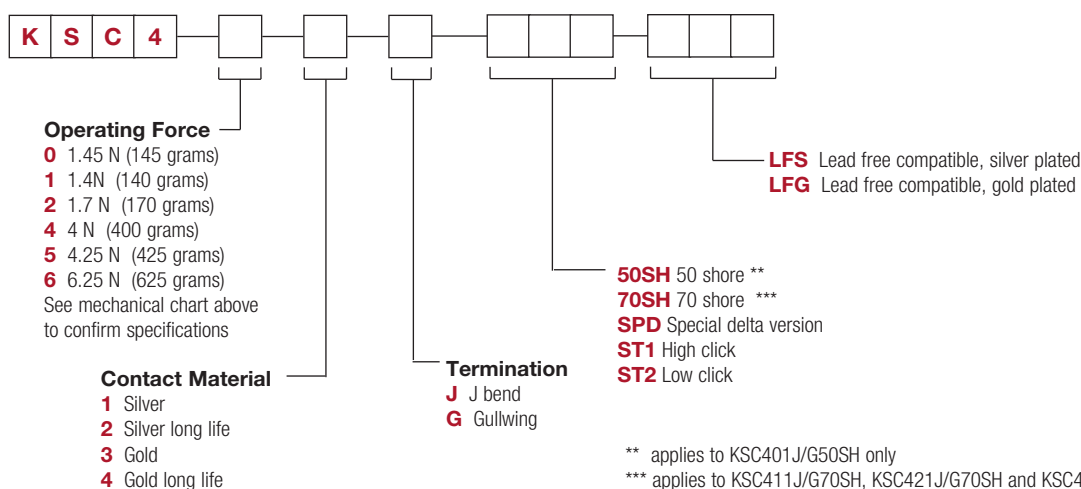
K S C 4

Operating Force
0 1.45 N (145 grams)
1 1.4N (140 grams)
2 1.7 N (170 grams)
4 4 N (400 grams)
5 4.25 N (425 grams)
6 6.25 N (625 grams)
See mechanical chart above to confirm specifications

Contact Material
1 Silver
2 Silver long life
3 Gold
4 Gold long life

Termination
J J bend
G Gullwing

LFS Lead free compatible, silver plated
LFG Lead free compatible, gold plated

50SH 50 shore **
70SH 70 shore ***
SPD Special delta version
ST1 High click
ST2 Low click

** applies to KSC401J/G50SH only
*** applies to KSC411J/G70SH, KSC421J/G70SH and KSC4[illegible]